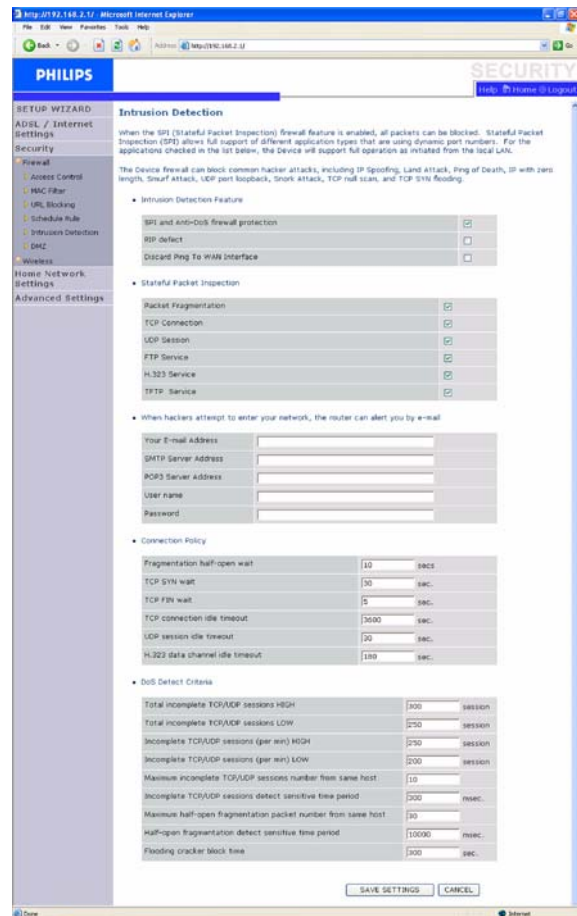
http://192.168.2.1/ - Microsoft Internet Explorer

File Edit View Favorites Tools Help

Back Address http://192.168.2.1/ Go

PHILIPS

SECURITY

Help Home Logout

SETUP WIZARD
ADSL / Internet Settings
Security
Firewall
Access Control
MAC Filter
URL Blocking
Schedule Rule
Intrusion Detection
DMZ
Wireless
Home Network Settings
Advanced Settings

Intrusion Detection

When the SPI (Stateful Packet Inspection) firewall feature is enabled, all packets can be blocked. Stateful Packet Inspection (SPI) allows full support of different application types that are using dynamic port numbers. For the applications checked in the list below, the Device will support full operation as initiated from the local LAN.

The Device firewall can block common hacker attacks, including IP Spoofing, Land Attack, Ping of Death, IP with zero length, Smurf Attack, UDP port loopback, Snork Attack, TCP null scan, and TCP SYN flooding.

• Intrusion Detection Feature

| | |
|---|---|
| SPI and Anti-DoS firewall protection | ☑ |
| RIP defect | ☐ |
| Discard Ping To WAN Interface | ☐ |

• Stateful Packet Inspection

| | |
|---|---|
| Packet Fragmentation | ☑ |
| TCP Connection | ☑ |
| UDP Session | ☑ |
| FTP Service | ☑ |
| H.323 Service | ☑ |
| TFTP Service | ☑ |

• When hackers attempt to enter your network, the router can alert you by e-mail

| | |
|---|---|
| Your E-mail Address | |
| SMTP Server Address | |
| POP3 Server Address | |
| User name | |
| Password | |

• Connection Policy

| | | |
|---|---|---|
| Fragmentation half-open wait | 10 | secs |
| TCP SYN wait | 30 | sec. |
| TCP FIN wait | 5 | sec. |
| TCP connection idle timeout | 3600 | sec. |
| UDP session idle timeout | 30 | sec. |
| H.323 data channel idle timeout | 180 | sec. |

• DoS Detect Criteria

| | | |
|---|---|---|
| Total incomplete TCP/UDP sessions HIGH | 300 | session |
| Total incomplete TCP/UDP sessions LOW | 250 | session |
| Incomplete TCP/UDP sessions (per min) HIGH | 250 | session |
| Incomplete TCP/UDP sessions (per min) LOW | 200 | session |
| Maximum incomplete TCP/UDP sessions number from same host | 10 | |
| Incomplete TCP/UDP sessions detect sensitive time period | 300 | msec. |
| Maximum half-open fragmentation packet number from same host | 30 | |
| Half-open fragmentation detect sensitive time period | 10000 | msec. |
| Flooding cracker block time | 300 | sec. |

SAVE SETTINGS CANCEL

Done Internet